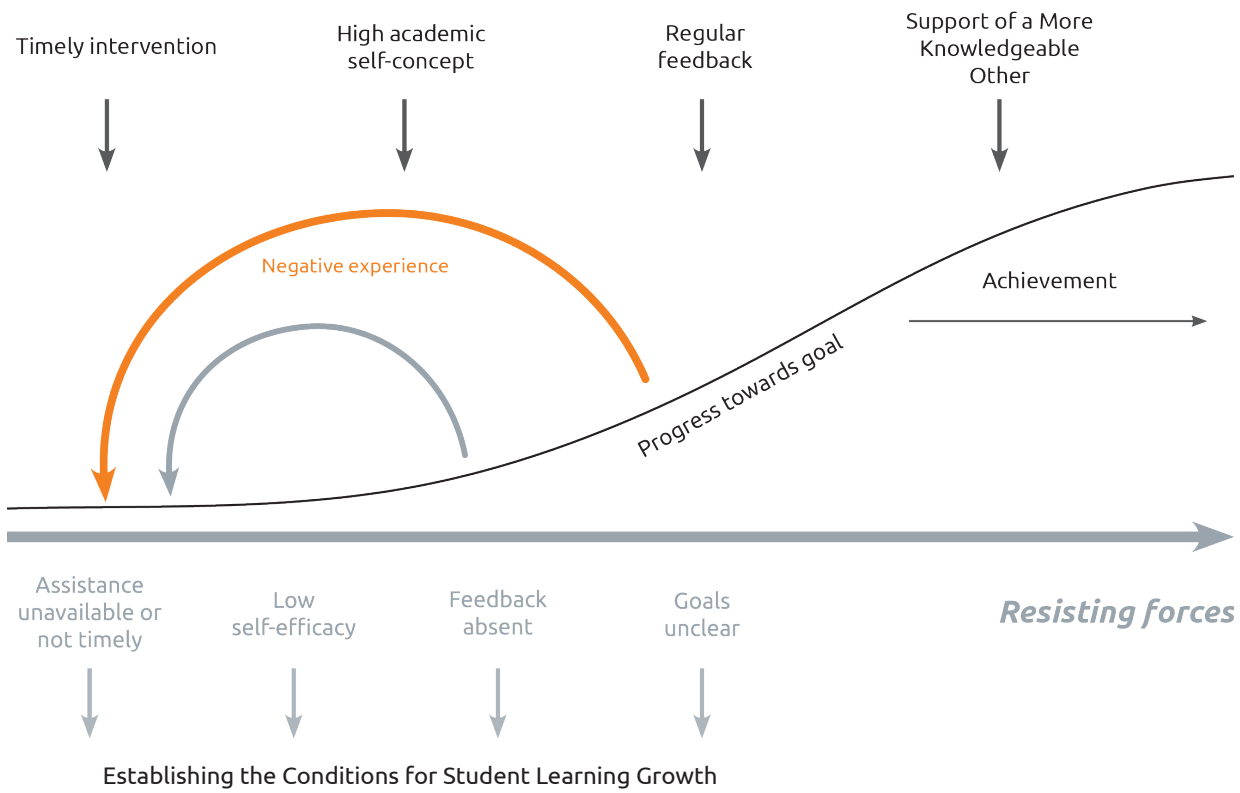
Timely intervention

High academic self-concept

Regular feedback

Support of a More Knowledgeable Other

Negative experience

Achievement

Progress towards goal

Assistance unavailable or not timely

Low self-efficacy

Feedback absent

Goals unclear

Resisting forces

Establishing the Conditions for Student Learning Growth